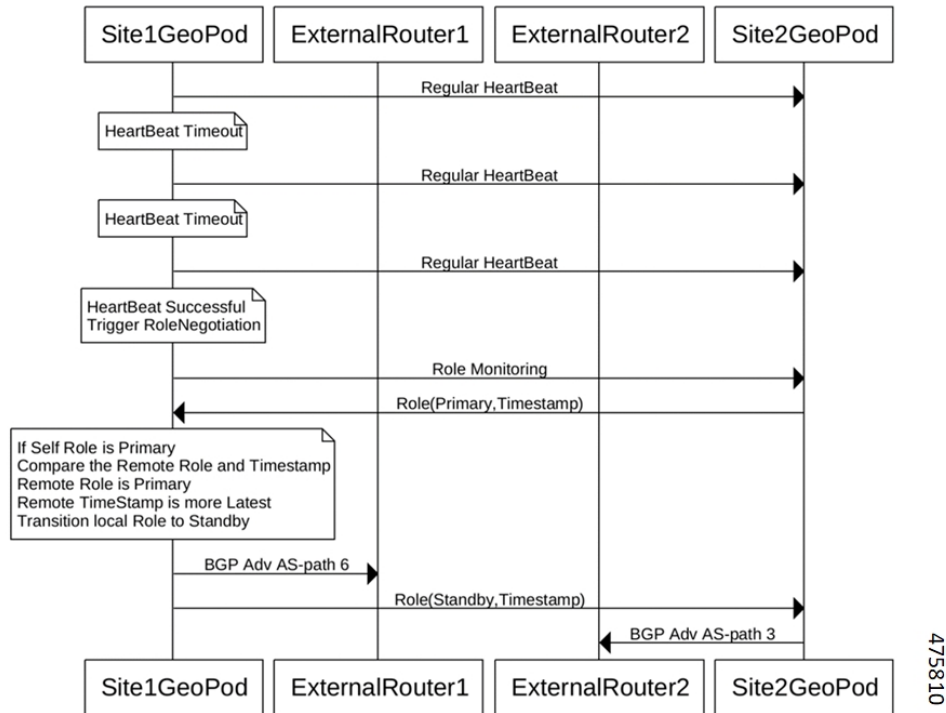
Site1GeoPod

ExternalRouter1

ExternalRouter2

Site2GeoPod

Regular HeartBeat

HeartBeat Timeout

Regular HeartBeat

HeartBeat Timeout

Regular HeartBeat

HeartBeat Successful
Trigger RoleNegotiation

Role Monitoring

Role(Primary,Timestamp)

If Self Role is Primary
Compare the Remote Role and Timestamp
Remote Role is Primary
Remote TimeStamp is more Latest
Transition local Role to Standby

BGP Adv AS-path 6

Role(Standby,Timestamp)

BGP Adv AS-path 3

Site1GeoPod

ExternalRouter1

ExternalRouter2

Site2GeoPod

475810